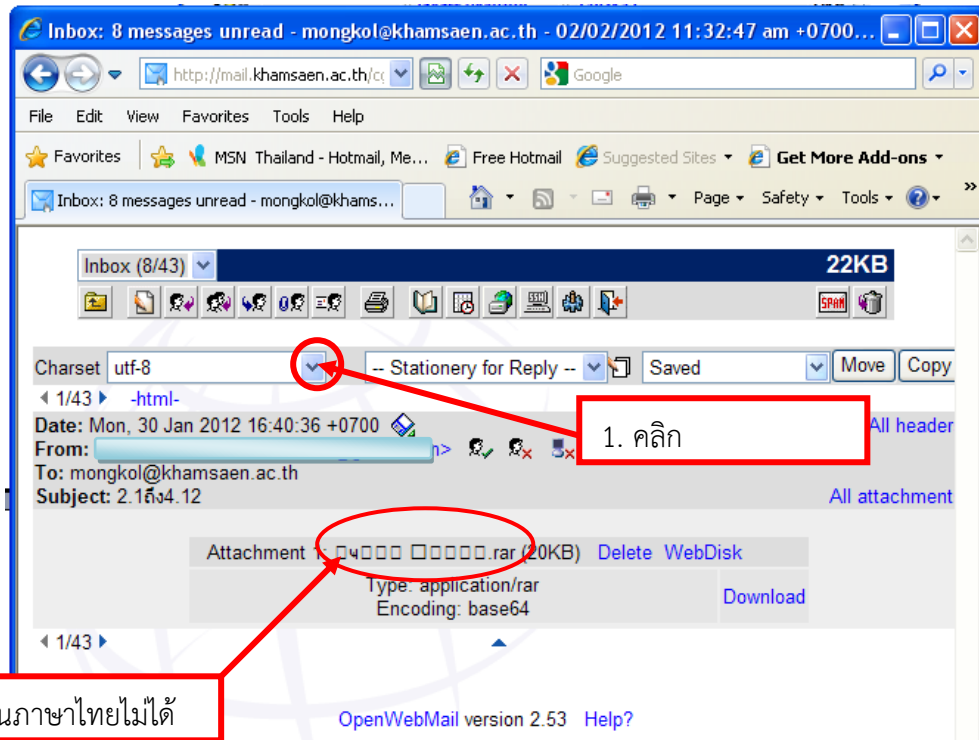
Inbox: 8 messages unread - mongkol@khamsaen.ac.th - 02/02/2012 11:32:47 am +0700...

http://mail.khamsaen.ac.th/c

Google

File Edit View Favorites Tools Help

Favorites MSN Thailand - Hotmail, Me... Free Hotmail Suggested Sites Get More Add-ons

Inbox: 8 messages unread - mongkol@khams...

Page Safety Tools

Inbox (8/43)

22KB

SPAM

Charset utf-8

-- Stationery for Reply --

Saved

Move

Copy

1/43 -html-

Date: Mon, 30 Jan 2012 16:40:36 +0700

From: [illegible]n>

To: mongkol@khamsaen.ac.th

Subject: 2.1ถึง4.12

All header

All attachment

1. คลิก

Attachment 1: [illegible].rar (20KB) Delete WebDisk

Type: application/rar
Encoding: base64

Download

1/43

นภาษาไทยไม่ได้

OpenWebMail version 2.53 Help?